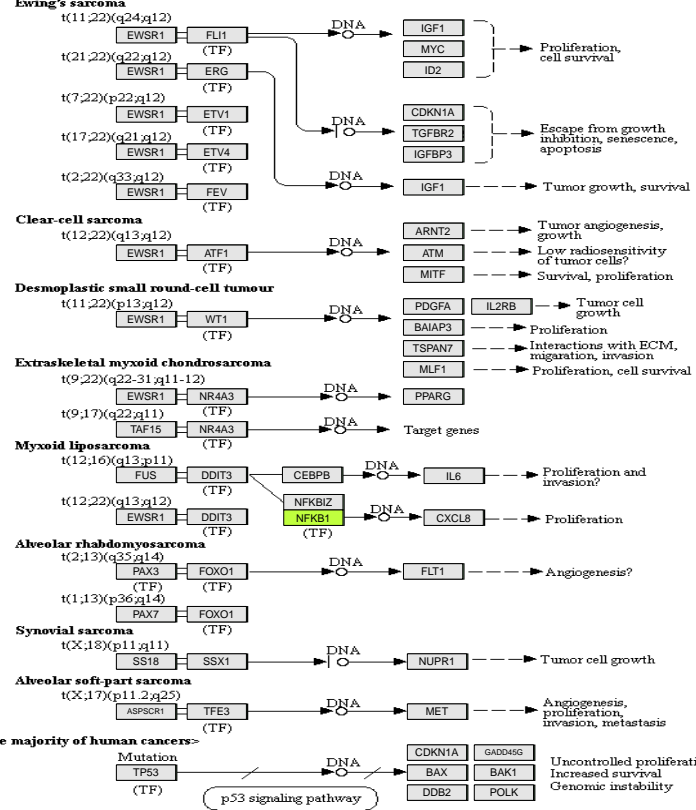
Ewing's sarcoma
t(11;22)(q24;q12)
EWSR1 FLI1
(TF)
DNA
IGF1
MYC
ID2
Proliferation, cell survival
t(21;22)(q22;q12)
EWSR1 ERG
(TF)
t(7;22)(p22;q12)
EWSR1 ETV1
(TF)
DNA
CDKN1A
TGFBR2
IGFBP3
Escape from growth inhibition, senescence, apoptosis
t(17;22)(q21;q12)
EWSR1 ETV4
(TF)
t(2;22)(q33;q12)
EWSR1 FEV
(TF)
DNA
IGF1
Tumor growth, survival

Clear-cell sarcoma
t(12;22)(q13;q12)
EWSR1 ATF1
(TF)
DNA
ARNT2
ATM
MITF
Tumor angiogenesis, growth
Low radiosensitivity of tumor cells?
Survival, proliferation

Desmoplastic small round-cell tumour
t(11;22)(p13;q12)
EWSR1 WT1
(TF)
DNA
PDGFA IL2RB
Tumor cell growth
BAIAP3
Proliferation
TSPAN7
Interactions with ECM, migaration, invasion
MLF1
Proliferation, cell survival

Extraskeletal myxoid chondrosarcoma
t(9;22)(q22-31;q11-12)
EWSR1 NR4A3
(TF)
DNA
PPARG
t(9;17)(q22;q11)
TAF15 NR4A3
(TF)
Target genes

Myxoid liposarcoma
t(12;16)(q13;p11)
FUS DDIT3
(TF)
CEBPB
DNA
IL6
Proliferation and invasion?
t(12;22)(q13;q12)
EWSR1 DDIT3
(TF)
NFKBIZ
NFKB1
(TF)
DNA
CXCL8
Proliferation

Alveolar rhabdomyosarcoma
t(2;13)(q35;q14)
PAX3 FOXO1
(TF) (TF)
DNA
FLT1
Angiogenesis?
t(1;13)(p36;q14)
PAX7 FOXO1
(TF)

Synovial sarcoma
t(X;18)(p11;q11)
SS18 SSX1
DNA
NUPR1
Tumor cell growth

Alveolar soft-part sarcoma
t(X;17)(p11.2;q25)
ASPSCR1 TFE3
(TF)
DNA
MET
Angiogenesis, proliferation, invasion, metastasis

e majority of human cancers>
Mutation
TP53
(TF)
DNA
CDKN1A GADD45G
BAX BAK1
DDB2 POLK
Uncontrolled prolifera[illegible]
Increased survival
Genomic instability
p53 signaling pathway